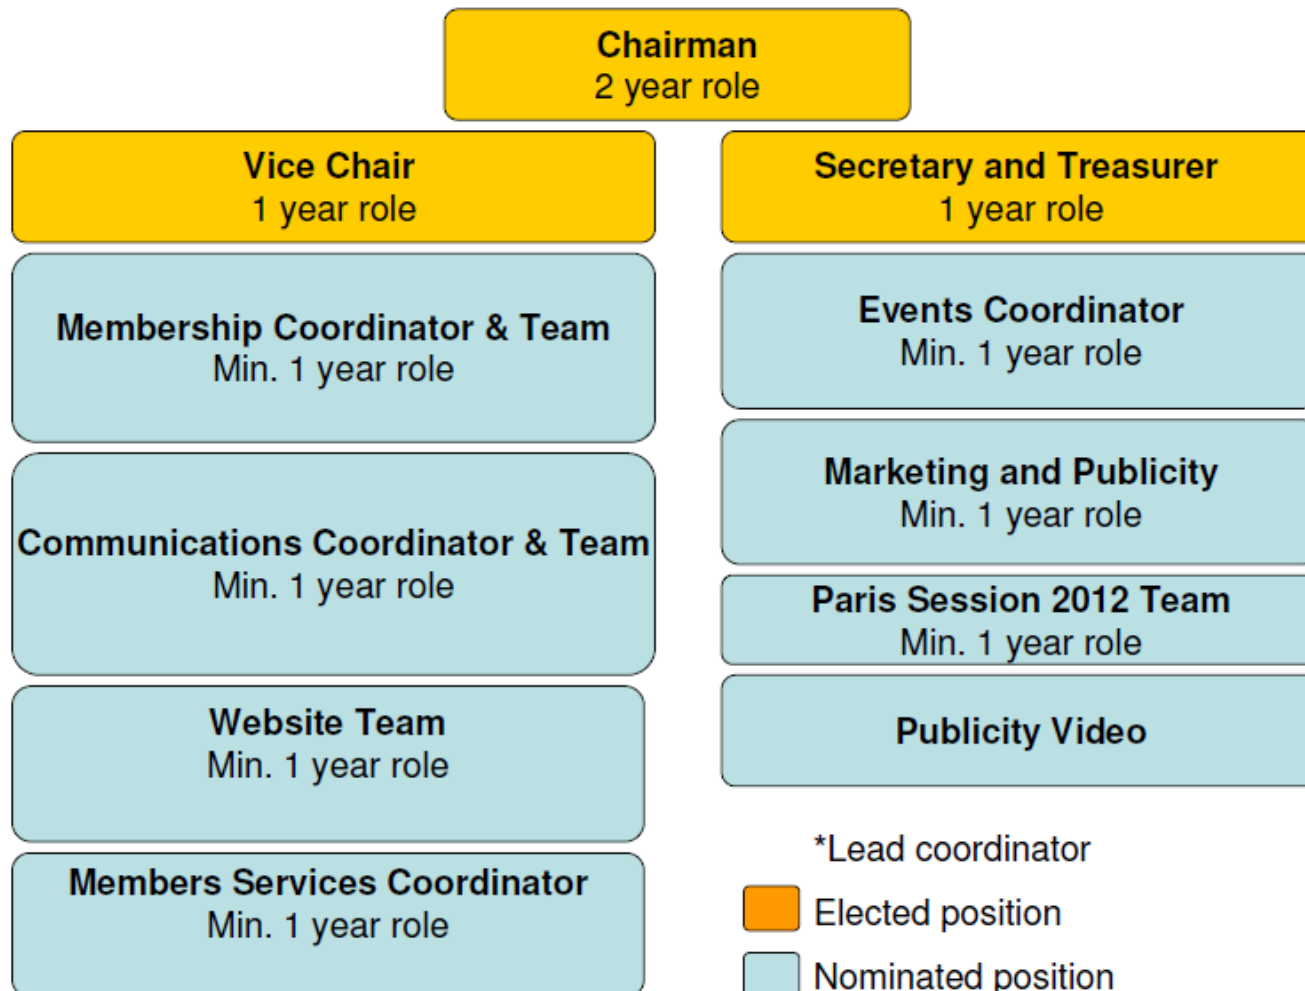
Chairman
2 year role

Vice Chair
1 year role

Secretary and Treasurer
1 year role

Membership Coordinator & Team
Min. 1 year role

Communications Coordinator & Team
Min. 1 year role

Website Team
Min. 1 year role

Members Services Coordinator
Min. 1 year role

Events Coordinator
Min. 1 year role

Marketing and Publicity
Min. 1 year role

Paris Session 2012 Team
Min. 1 year role

Publicity Video

*Lead coordinator

Elected position

Nominated position